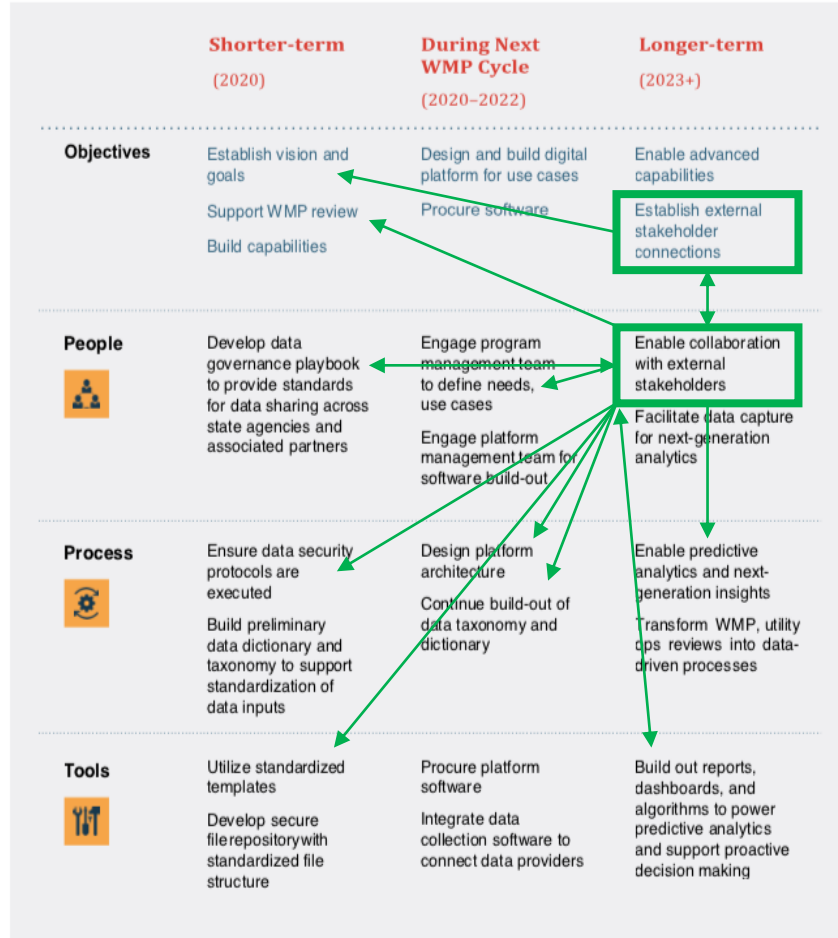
| | Shorter-term (2020) | During Next WMP Cycle (2020–2022) | Longer-term (2023+) |
|---|---|---|---|
| Objectives | Establish vision and goals<br>Support WMP review<br>Build capabilities | Design and build digital platform for use cases<br>Procure software | Enable advanced capabilities<br>Establish external stakeholder connections |
| People | Develop data governance playbook to provide standards for data sharing across state agencies and associated partners | Engage program management team to define needs, use cases<br>Engage platform management team for software build-out | Enable collaboration with external stakeholders<br>Facilitate data capture for next-generation analytics |
| Process | Ensure data security protocols are executed<br>Build preliminary data dictionary and taxonomy to support standardization of data inputs | Design platform architecture<br>Continue build-out of data taxonomy and dictionary | Enable predictive analytics and next-generation insights<br>Transform WMP, utility ops reviews into data-driven processes |
| Tools | Utilize standardized templates<br>Develop secure filerepositorywith standardized file structure | Procure platform software<br>Integrate data collection software to connect data providers | Build out reports, dashboards, and algorithms to power predictive analytics and support proactive decision making |